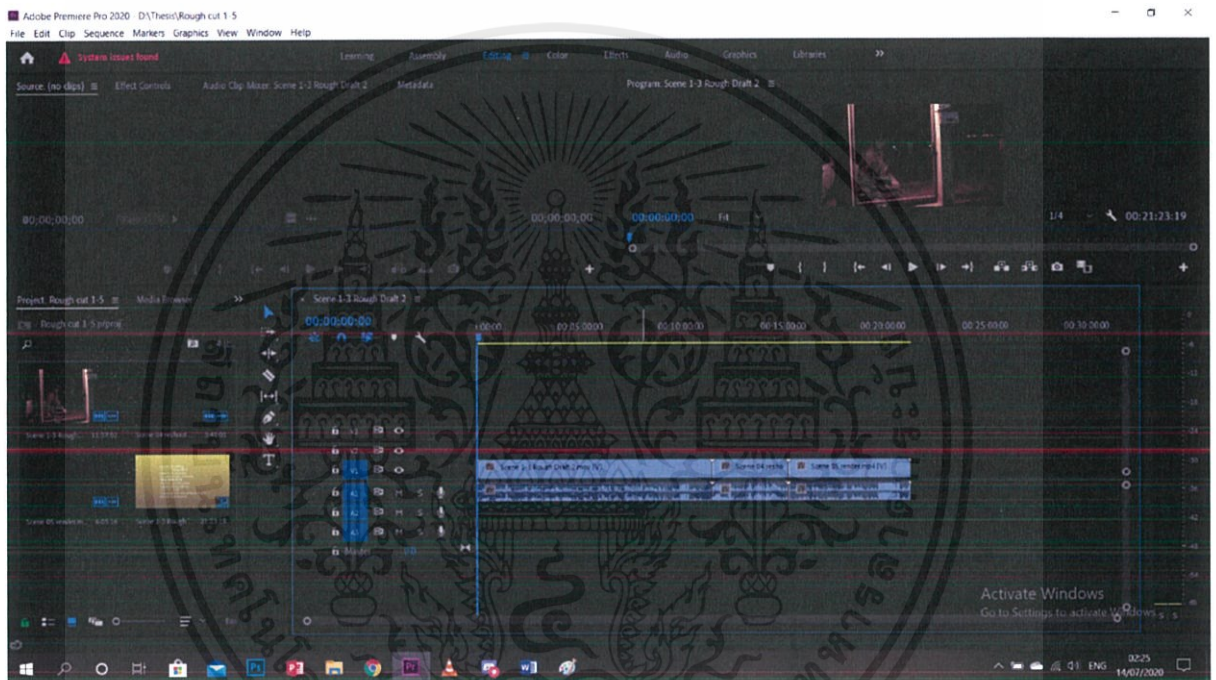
Adobe Premiere Pro 2020 D:\Thesis\Rough cut 1-5
File Edit Clip Sequence Markers Graphics View Window Help

System issues found
Learning Assembly Editing Color Effects Audio Graphics Libraries »

Source: (no clips) Effect Controls Audio Clip Mixer: Scene 1-3 Rough Draft 2 Metadata
Program: Scene 1-3 Rough Draft 2

00;00;00;00
00:00:00:00 00:00:00:00 Fit
1/4 00:21:23:19

Project: Rough cut 1-5 Media Browser
Rough cut 1-5.prproj
Scene 1-5 Rough... Scene 04 ended...
Scene 05 ended.m... Scene 1-3 Rough...

Scene 1-3 Rough Draft 2
00:00:00:00
:00:00 00:05:00:00 00:10:00:00 00:15:00:00 00:20:00:00 00:25:00:00 00:30:00:00

V3
V2
V1
A1 M S
A2 M S
A3 M S
Master 0.0

Scene 1-3 Rough Draft 2.mov [V]
Scene 04 ende
Scene 05 ended.mp4 [V]

Activate Windows
Go to Settings to activate Windows.

ENG 02:25 14/02/2020